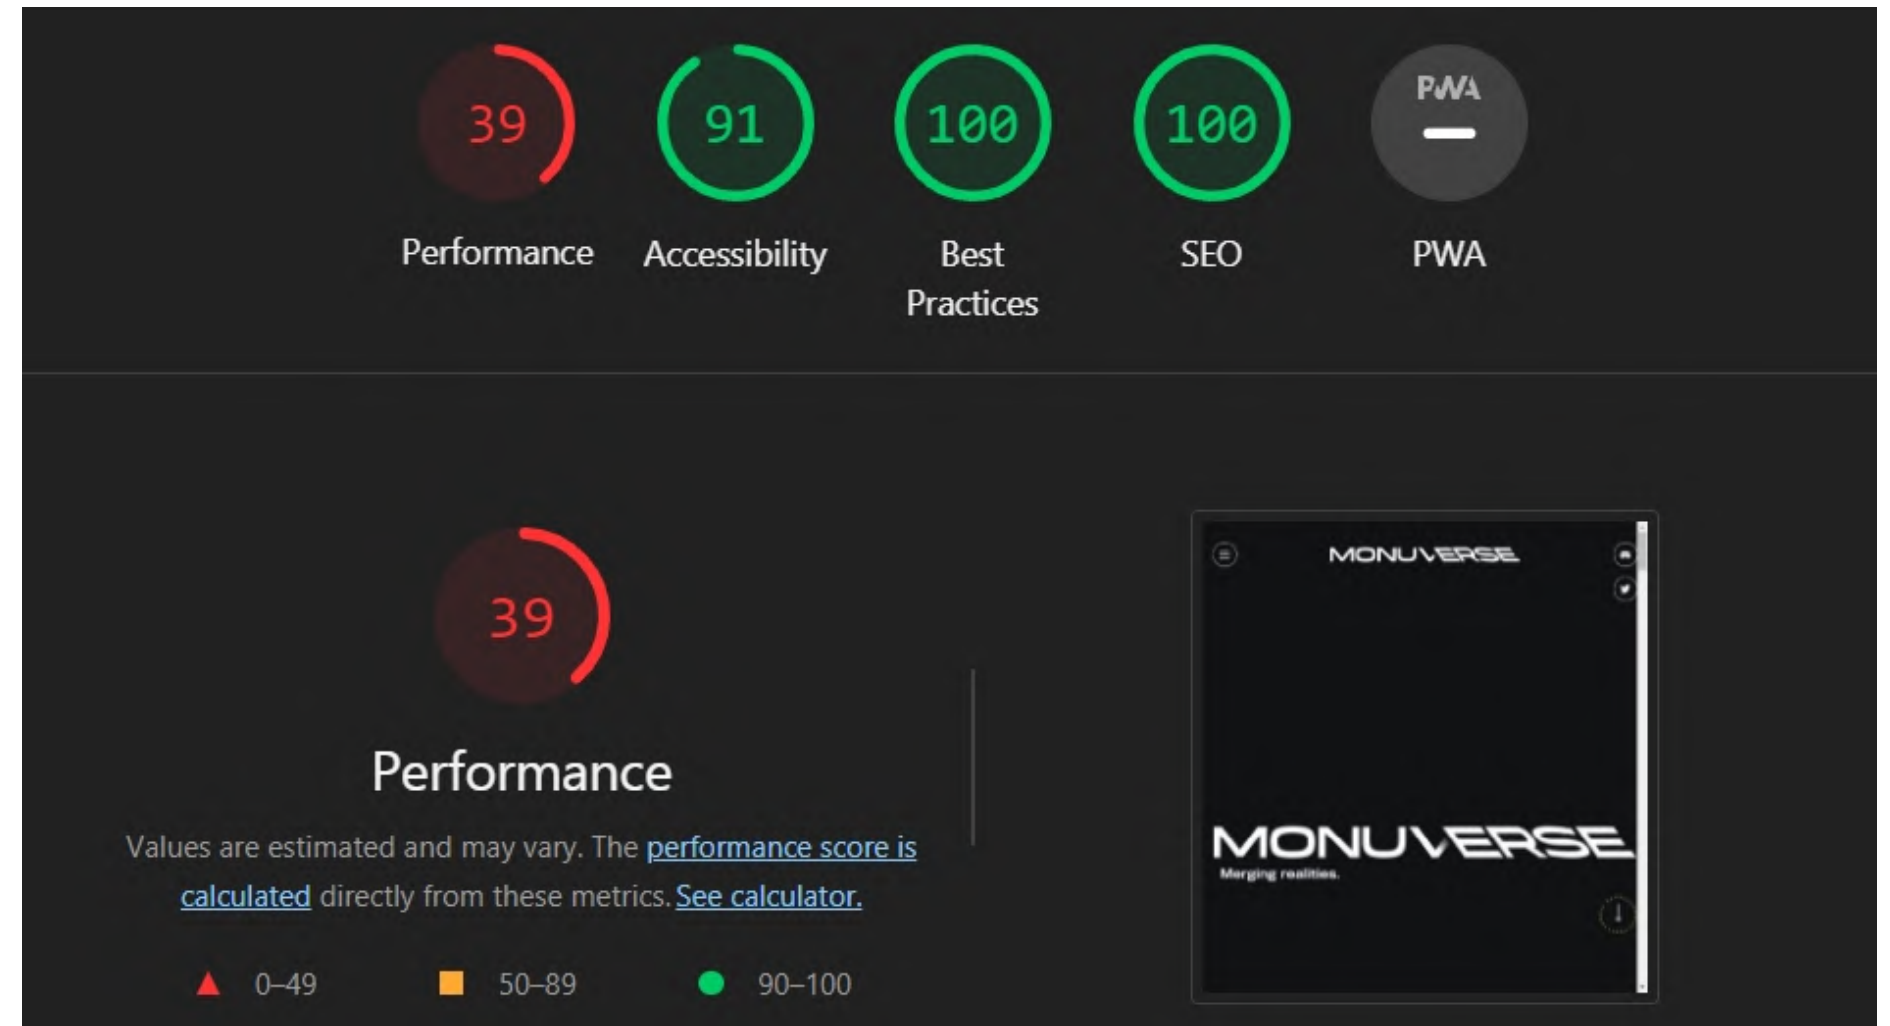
39
Performance

91
Accessibility

100
Best Practices

100
SEO

PWA
—
PWA

39
Performance

Values are estimated and may vary. The performance score is calculated directly from these metrics. See calculator.

0–49 50–89 90–100

MONUVERSE

MONUVERSE
Merging realities.